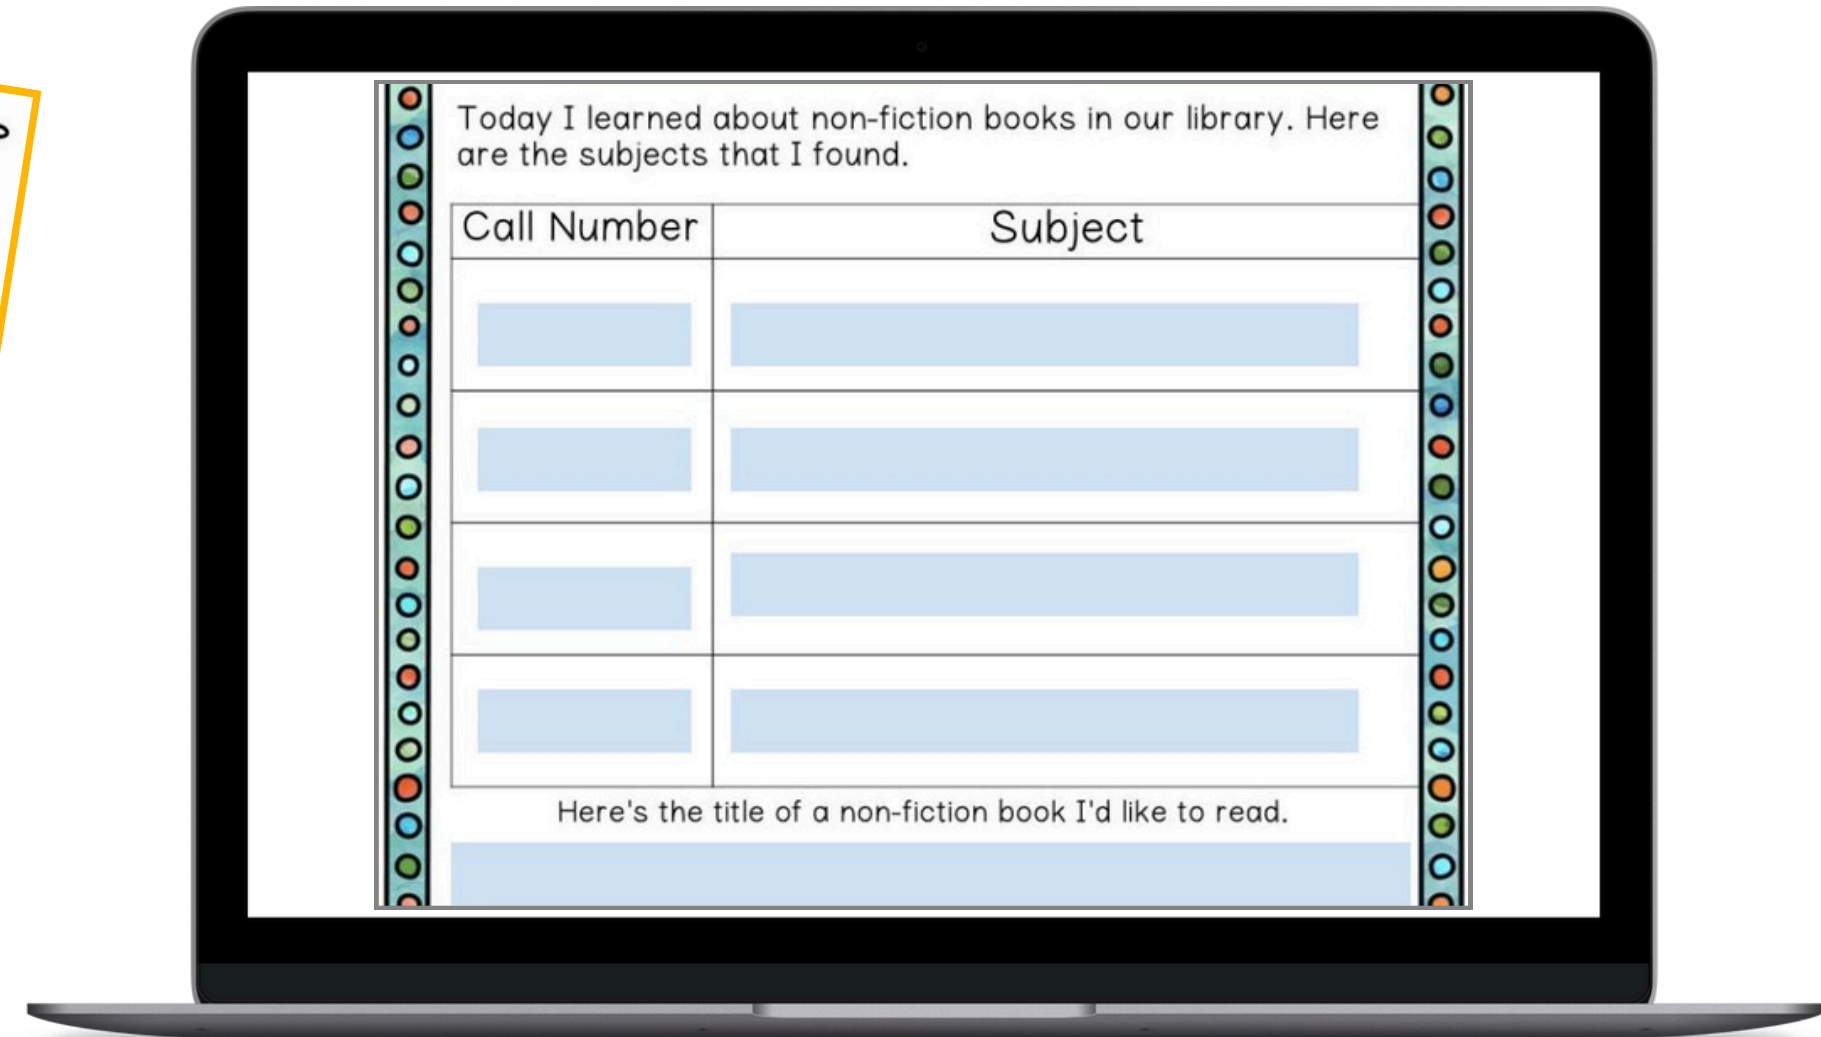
Today I learned about non-fiction books in our library. Here are the subjects that I found.

| Call Number | Subject |
|---|---|
| | |
| | |
| | |
| | |

Here's the title of a non-fiction book I'd like to read.